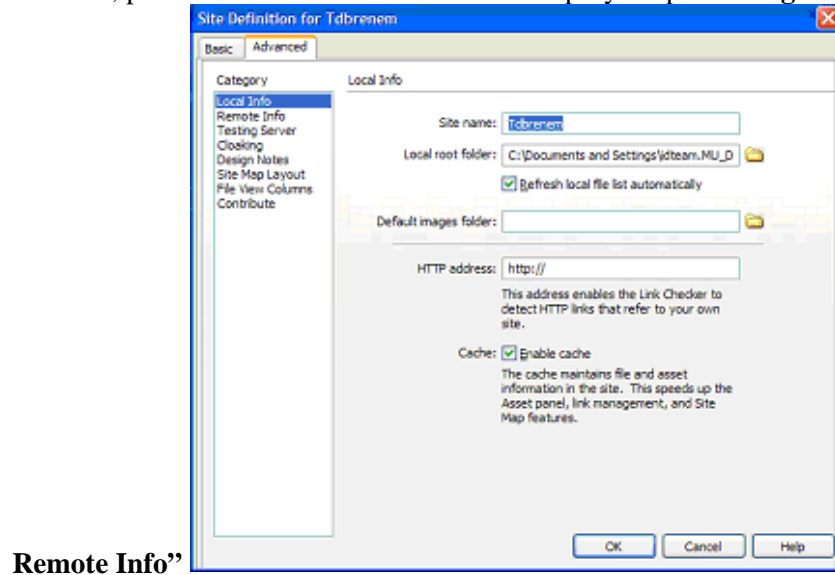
Site Definition for Tdbrenem

Basic Advanced

Category
Local Info
Remote Info
Testing Server
Cloaking
Design Notes
Site Map Layout
File View Columns
Contribute

Local Info

Site name: Tdbrenem

Local root folder: C:\Documents and Settings\jdteam.MU_D

Refresh local file list automatically

Default images folder:

HTTP address: http://

This address enables the Link Checker to detect HTTP links that refer to your own site.

Cache: Enable cache

The cache maintains file and asset information in the site. This speeds up the Asset panel, link management, and Site Map features.

OK Cancel Help

Remote Info"